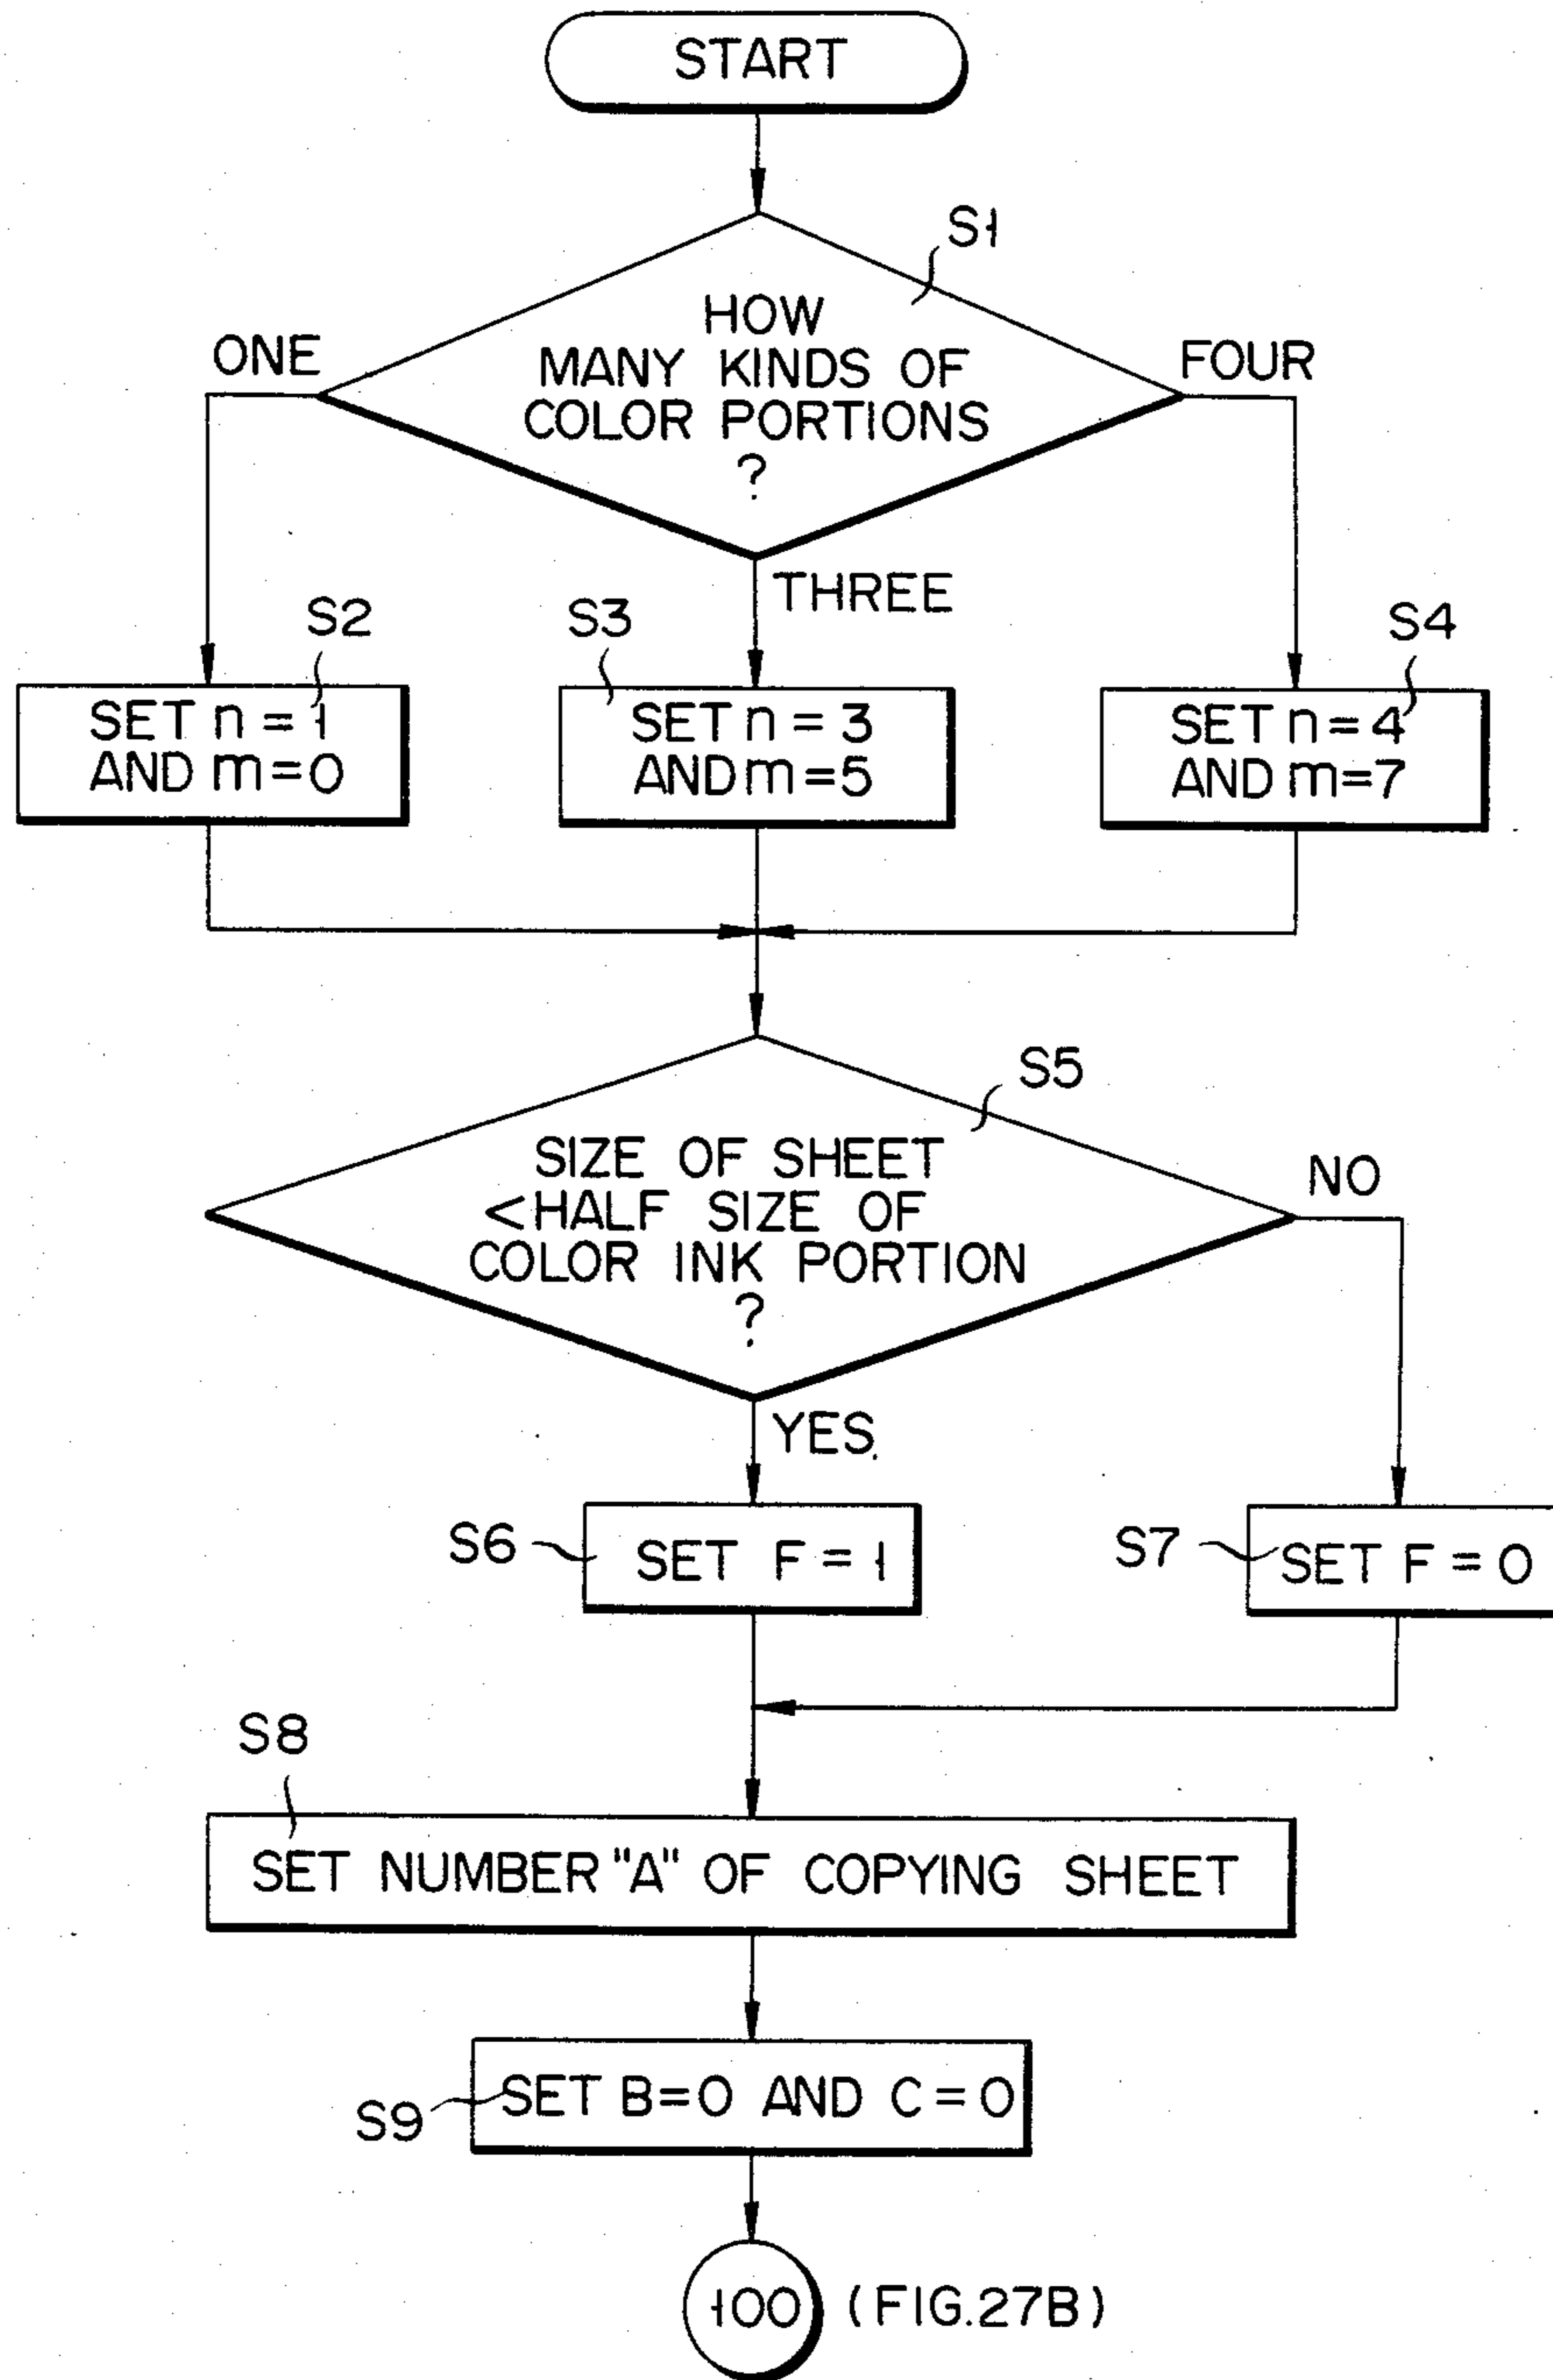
START

S1

HOW MANY KINDS OF COLOR PORTIONS ?

ONE

FOUR

THREE

S2

S3

S4

SET n = 1 AND m = 0

SET n = 3 AND m = 5

SET n = 4 AND m = 7

S5

SIZE OF SHEET < HALF SIZE OF COLOR INK PORTION ?

NO

YES

S6

SET F = 1

S7

SET F = 0

S8

SET NUMBER "A" OF COPYING SHEET

S9

SET B = 0 AND C = 0

100

(FIG.27B)